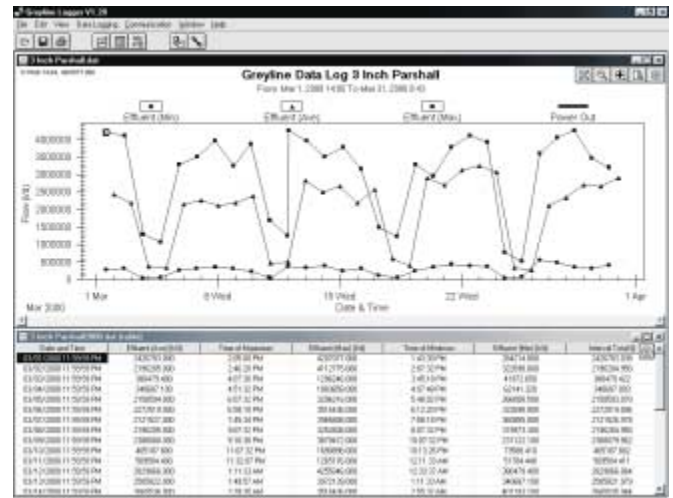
Greyline Logger V2.28

File Edit View Data Logging Communication Window Help

3 Inch Parshall.dat

Greyline Data Log 3 Inch Parshall

From Mar 1, 2000 14:00 To Mar 31, 2000 0:45

Effluent (Min)

Effluent (Ave)

Effluent (Max)

Power Out

4000000

3500000

3000000

2500000

2000000

1500000

1000000

500000

0

Flow (US)

1 Mar

8 Wed

15 Wed

22 Wed

1 Apr

Mar 2000

Date & Time

3 Inch Parshall (3000 list table)

| Date and Time | Effluent (Ave)(US) | Time of Maximum | Effluent (Max)(US) | Time of Minimum | Effluent (Min)(US) | Interval Total(US) |
|---|---|---|---|---|---|---|
| 03/01/2000 11:59:59 PM | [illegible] | 2:05:00 PM | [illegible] | 1:45:00 PM | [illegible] | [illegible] |
| 03/02/2000 11:59:59 PM | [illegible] | 2:46:29 PM | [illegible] | 2:07:32 PM | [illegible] | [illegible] |
| 03/03/2000 11:59:59 PM | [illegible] | 4:07:30 PM | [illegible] | 3:45:19 PM | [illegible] | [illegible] |
| 03/04/2000 11:59:59 PM | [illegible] | 4:51:32 PM | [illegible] | 4:57:40 PM | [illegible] | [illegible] |
| 03/05/2000 11:59:59 PM | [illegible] | 6:07:32 PM | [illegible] | 5:46:32 PM | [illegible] | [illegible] |
| 03/06/2000 11:59:59 PM | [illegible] | 6:56:19 PM | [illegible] | 6:12:20 PM | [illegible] | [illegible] |
| 03/07/2000 11:59:59 PM | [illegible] | 7:46:34 PM | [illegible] | 7:56:19 PM | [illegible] | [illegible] |
| 03/08/2000 11:59:59 PM | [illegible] | 9:07:32 PM | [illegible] | 8:07:32 PM | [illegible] | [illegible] |
| 03/09/2000 11:59:59 PM | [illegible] | 9:16:36 PM | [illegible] | 9:07:32 PM | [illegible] | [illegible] |
| 03/10/2000 11:59:59 PM | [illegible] | 11:07:32 PM | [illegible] | 10:13:20 PM | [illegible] | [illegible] |
| 03/11/2000 11:59:59 PM | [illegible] | 11:32:07 PM | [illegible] | 12:11:32 AM | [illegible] | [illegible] |
| 03/12/2000 11:59:59 PM | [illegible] | 1:11:32 AM | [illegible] | 12:32:37 AM | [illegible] | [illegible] |
| 03/13/2000 11:59:59 PM | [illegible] | 1:48:57 AM | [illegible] | 1:31:33 AM | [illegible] | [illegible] |
| 03/14/2000 11:59:59 PM | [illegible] | 1:18:35 AM | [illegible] | 2:55:32 AM | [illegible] | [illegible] |